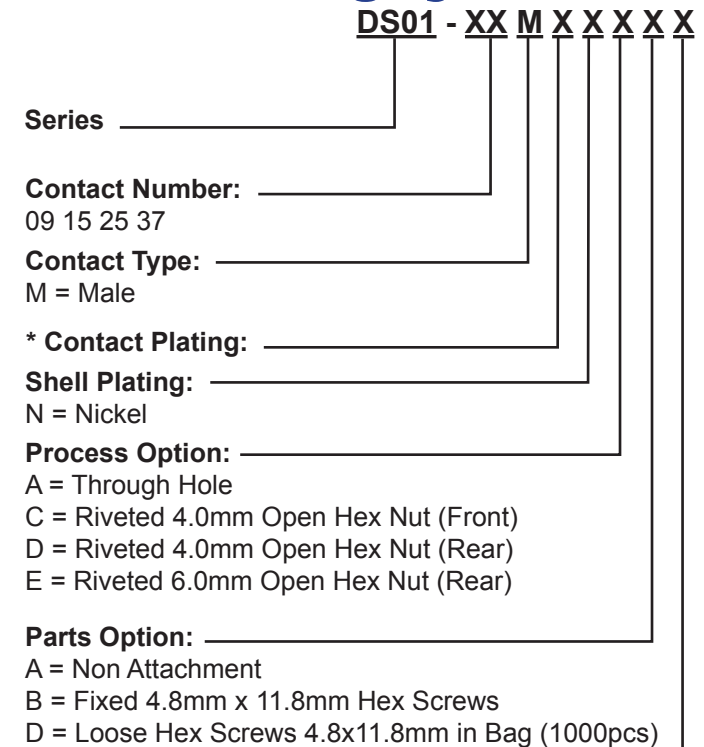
DS01 - XX M X X X X X

Series

Contact Number:
09 15 25 37

Contact Type:
M = Male

* Contact Plating:

Shell Plating:
N = Nickel

Process Option:
A = Through Hole
C = Riveted 4.0mm Open Hex Nut (Front)
D = Riveted 4.0mm Open Hex Nut (Rear)
E = Riveted 6.0mm Open Hex Nut (Rear)

Parts Option:
A = Non Attachment
B = Fixed 4.8mm x 11.8mm Hex Screws
D = Loose Hex Screws 4.8x11.8mm in Bag (1000pcs)